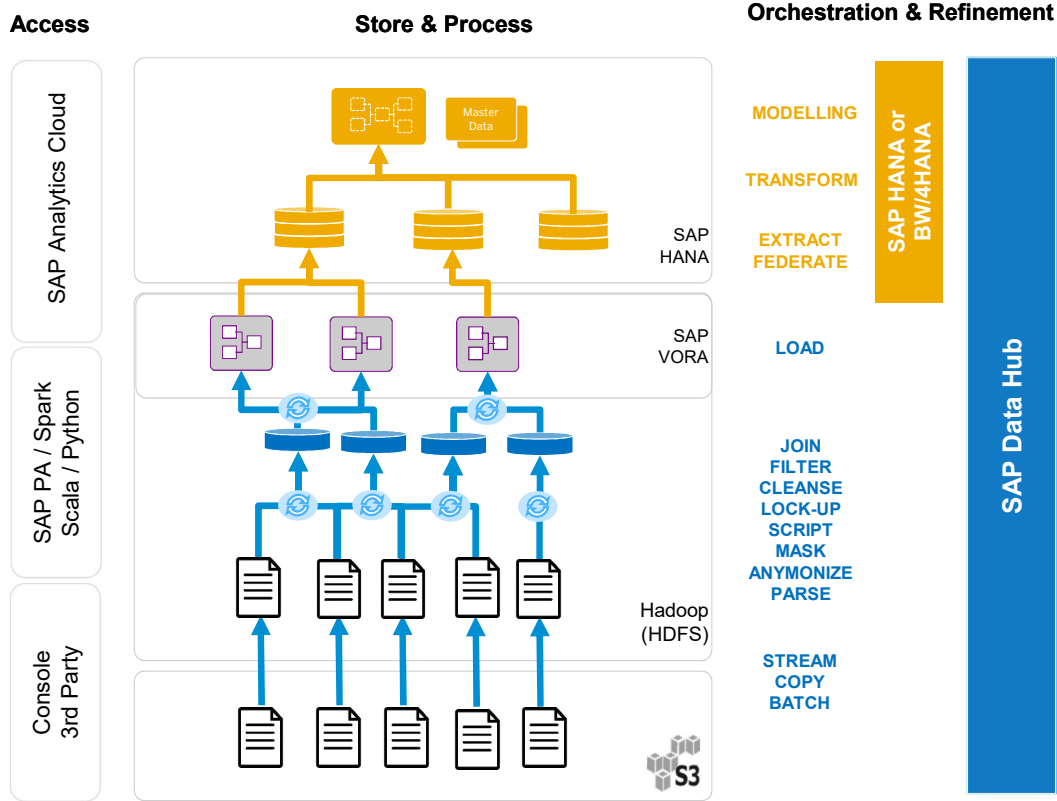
Access

Store & Process

Orchestration & Refinement

SAP Analytics Cloud

SAP PA / Spark
Scala / Python

Console
3rd Party

Master Data

SAP HANA

SAP VORA

Hadoop (HDFS)

S3

MODELLING

TRANSFORM

EXTRACT
FEDERATE

LOAD

JOIN
FILTER
CLEANSE
LOCK-UP
SCRIPT
MASK
ANYMONIZE
PARSE

STREAM
COPY
BATCH

SAP HANA or BW/4HANA

SAP Data Hub